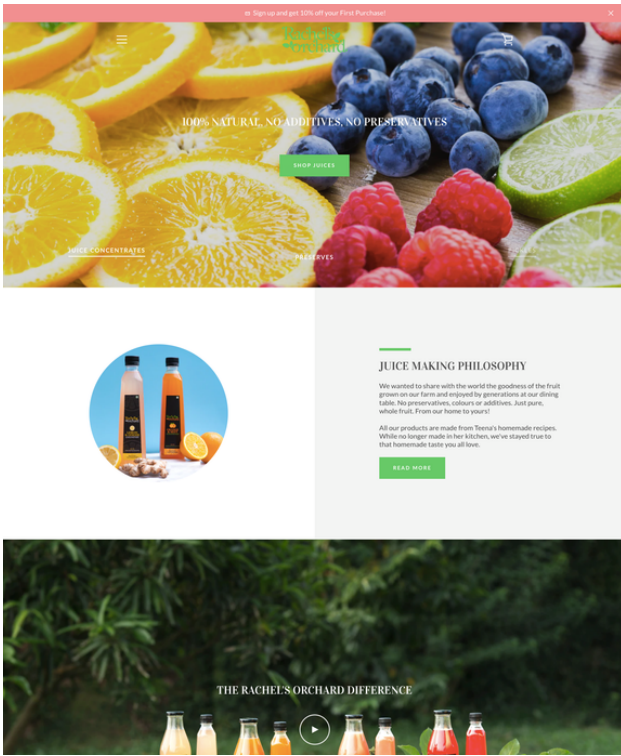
✉ Sign up and get 10% off your First Purchase!

×

Rachel's Orchard

100% NATURAL, NO ADDITIVES, NO PRESERVATIVES

SHOP JUICES

JUICE CONCENTRATES

PRESERVES

JUICE MAKING PHILOSOPHY

We wanted to share with the world the goodness of the fruit grown on our farm and enjoyed by generations at our dining table. No preservatives, colours or additives. Just pure, whole fruit. From our home to yours!

All our products are made from Teena's homemade recipes. While no longer made in her kitchen, we've stayed true to that homemade taste you all love.

READ MORE

THE RACHEL'S ORCHARD DIFFERENCE